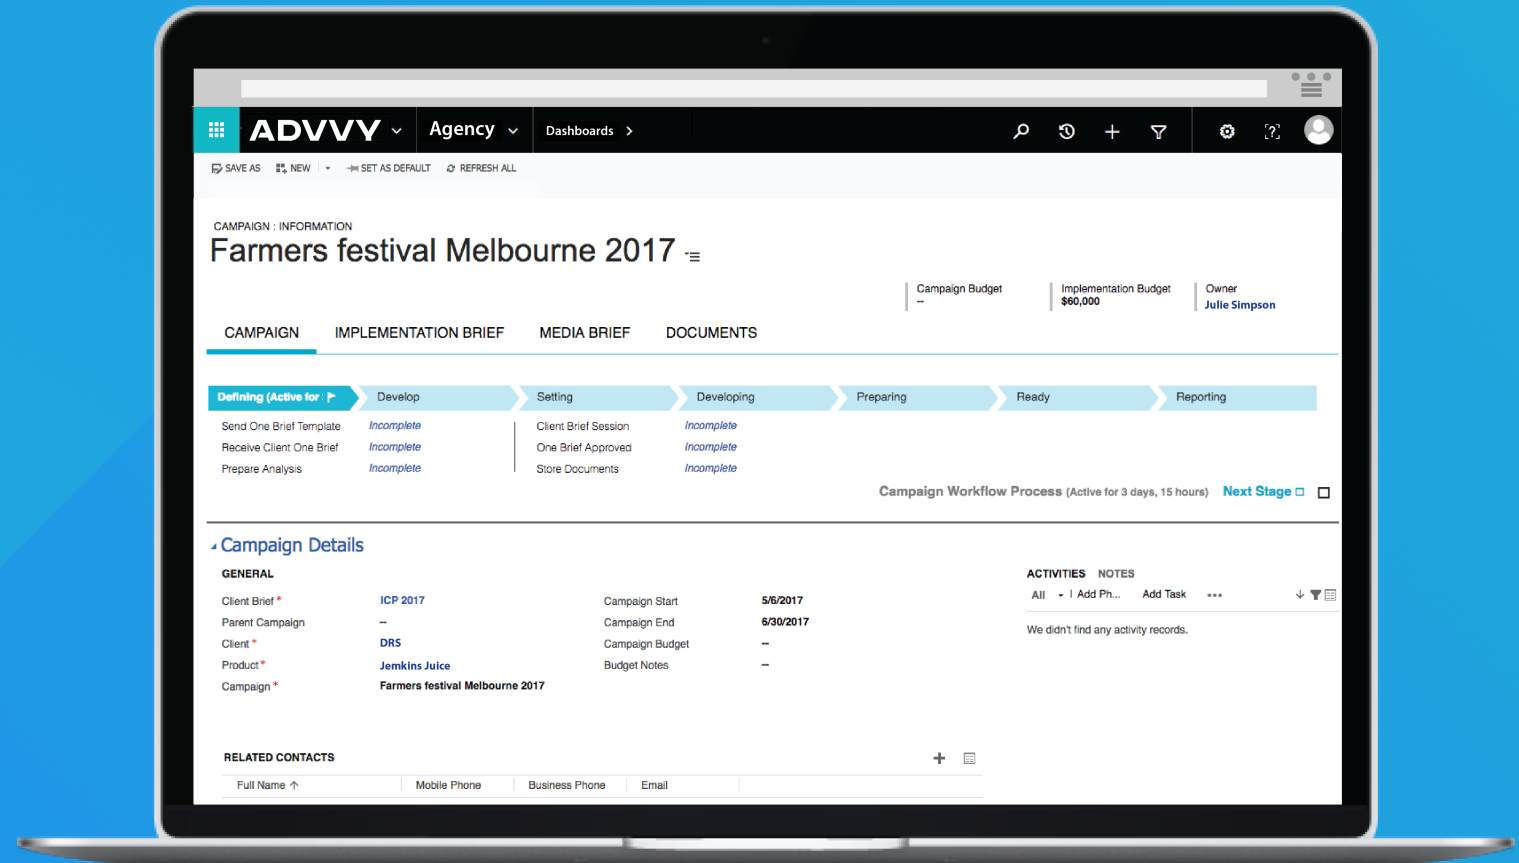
ADVVY Agency Dashboards

SAVE AS NEW SET AS DEFAULT REFRESH ALL

CAMPAIGN : INFORMATION
Farmers festival Melbourne 2017

Campaign Budget
--

Implementation Budget
$60,000

Owner
Julie Simpson

CAMPAIGN IMPLEMENTATION BRIEF MEDIA BRIEF DOCUMENTS

Defining (Active for Develop Setting Developing Preparing Ready Reporting

Send One Brief Template Incomplete
Receive Client One Brief Incomplete
Prepare Analysis Incomplete

Client Brief Session Incomplete
One Brief Approved Incomplete
Store Documents Incomplete

Campaign Workflow Process (Active for 3 days, 15 hours) Next Stage

Campaign Details

GENERAL

| | | | |
|---|---|---|---|
| Client Brief * | ICP 2017 | Campaign Start | 5/6/2017 |
| Parent Campaign | -- | Campaign End | 6/30/2017 |
| Client * | DRS | Campaign Budget | -- |
| Product * | Jemkins Juice | Budget Notes | -- |
| Campaign * | Farmers festival Melbourne 2017 | | |

ACTIVITIES NOTES
All Add Ph... Add Task •••
We didn't find any activity records.

RELATED CONTACTS

| Full Name ↑ | Mobile Phone | Business Phone | Email |
|---|---|---|---|